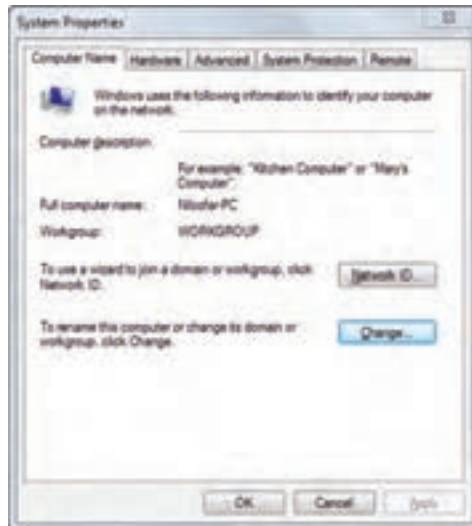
System Properties

Computer Name | Hardware | Advanced | System Protection | Remote

Windows uses the following information to identify your computer on the network.

Computer description:

For example: "Kitchen Computer" or "Mary's Computer".

Full computer name: Nilsofar-PC

Workgroup: WORKGROUP

To use a wizard to join a domain or workgroup, click Network ID.

Network ID...

To rename this computer or change its domain or workgroup, click Change.

Change...

OK | Cancel | Apply